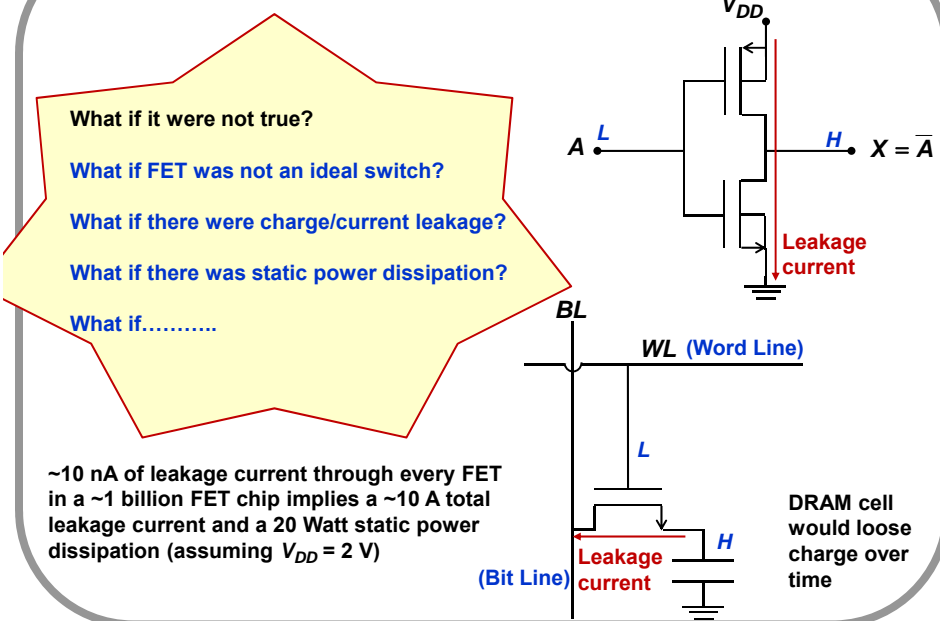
What if it were not true?

What if FET was not an ideal switch?

What if there were charge/current leakage?

What if there was static power dissipation?

What if………..

$V_{DD}$

A L

H $X = \overline{A}$

Leakage current

BL

WL (Word Line)

L

H

Leakage current

(Bit Line)

~10 nA of leakage current through every FET in a ~1 billion FET chip implies a ~10 A total leakage current and a 20 Watt static power dissipation (assuming $V_{DD}$ = 2 V)

DRAM cell would loose charge over time